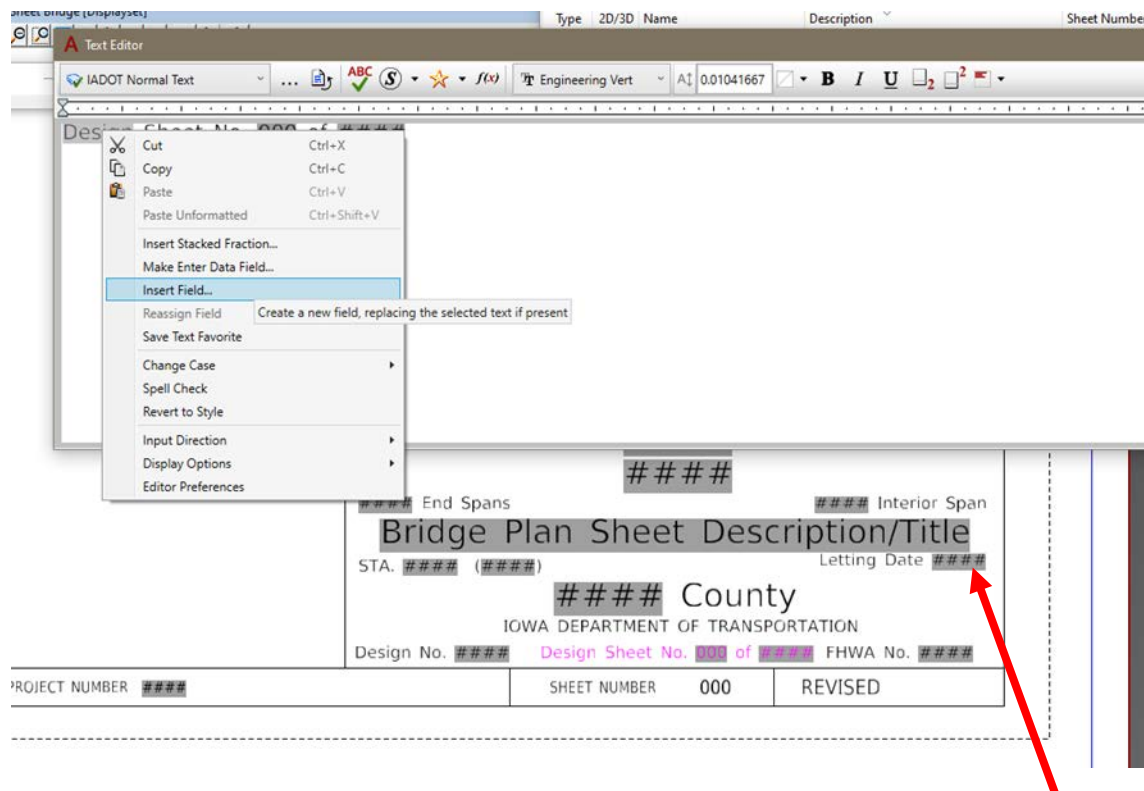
Sheet Bridge [Displayset]
Type 2D/3D Name Description Sheet Number
Text Editor
IADOT Normal Text ... ABC S f(x) Engineering Vert 0.01041667 B I U
Desig Sheet No. 000 of ####
Cut Ctrl+X
Copy Ctrl+C
Paste Ctrl+V
Paste Unformatted Ctrl+Shift+V
Insert Stacked Fraction...
Make Enter Data Field...
Insert Field...
Create a new field, replacing the selected text if present
Reassign Field
Save Text Favorite
Change Case
Spell Check
Revert to Style
Input Direction
Display Options
Editor Preferences
####
#### End Spans #### Interior Span
Bridge Plan Sheet Description/Title
STA. #### (####) Letting Date ####
#### County
IOWA DEPARTMENT OF TRANSPORTATION
Design No. #### Design Sheet No. 000 of #### FHWA No. ####
PROJECT NUMBER #### SHEET NUMBER 000 REVISED